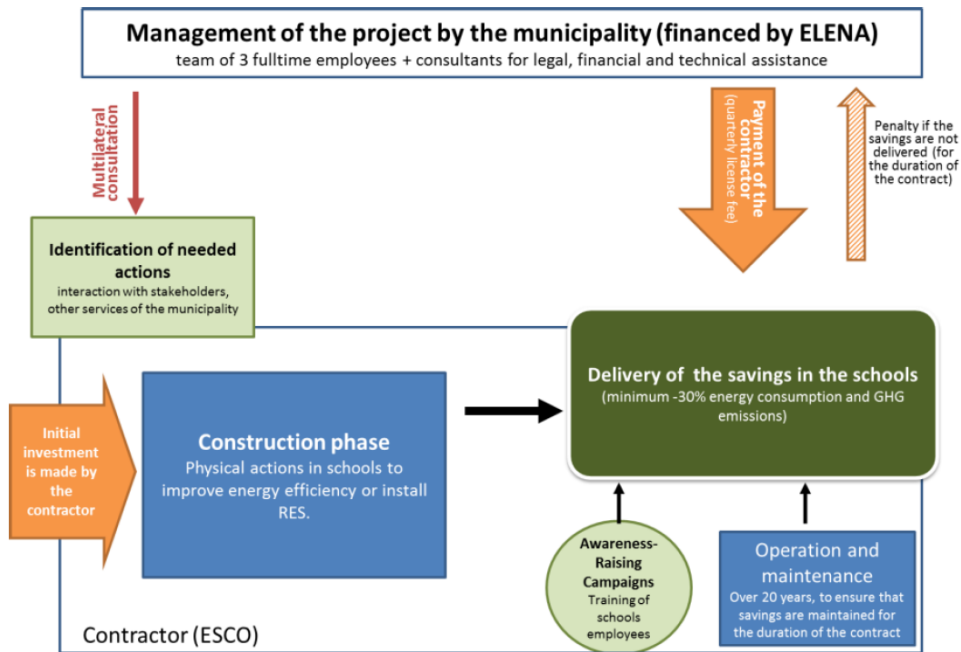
Management of the project by the municipality (financed by ELENA)
team of 3 fulltime employees + consultants for legal, financial and technical assistance

Multilateral consultation

Payment of the contractor
(quarterly license fee)

Penalty if the savings are not delivered (for the duration of the contract)

Identification of needed actions
interaction with stakeholders, other services of the municipality

Initial investment is made by the contractor

Construction phase
Physical actions in schools to improve energy efficiency or install RES.

Delivery of the savings in the schools
(minimum -30% energy consumption and GHG emissions)

Awareness-Raising Campaigns
Training of schools employees

Operation and maintenance
Over 20 years, to ensure that savings are maintained for the duration of the contract

Contractor (ESCO)